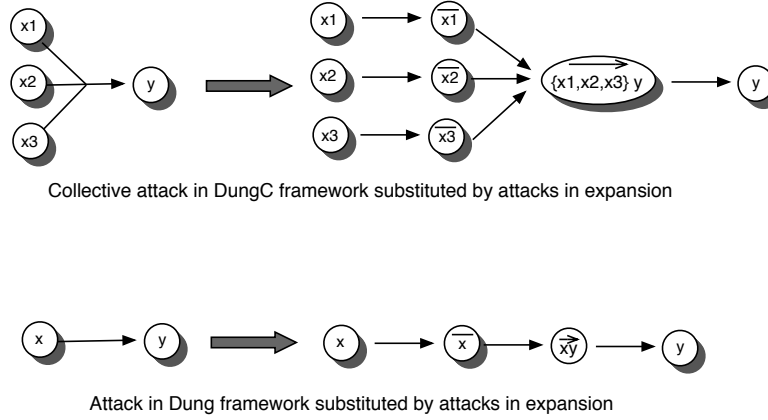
x1

x2

x3

y

x1

$\overline{x1}$

x2

$\overline{x2}$

x3

$\overline{x3}$

$\overrightarrow{\{x1,x2,x3\}\ y}$

y

Collective attack in DungC framework substituted by attacks in expansion

x

y

x

$\overline{x}$

$\overrightarrow{xy}$

y

Attack in Dung framework substituted by attacks in expansion